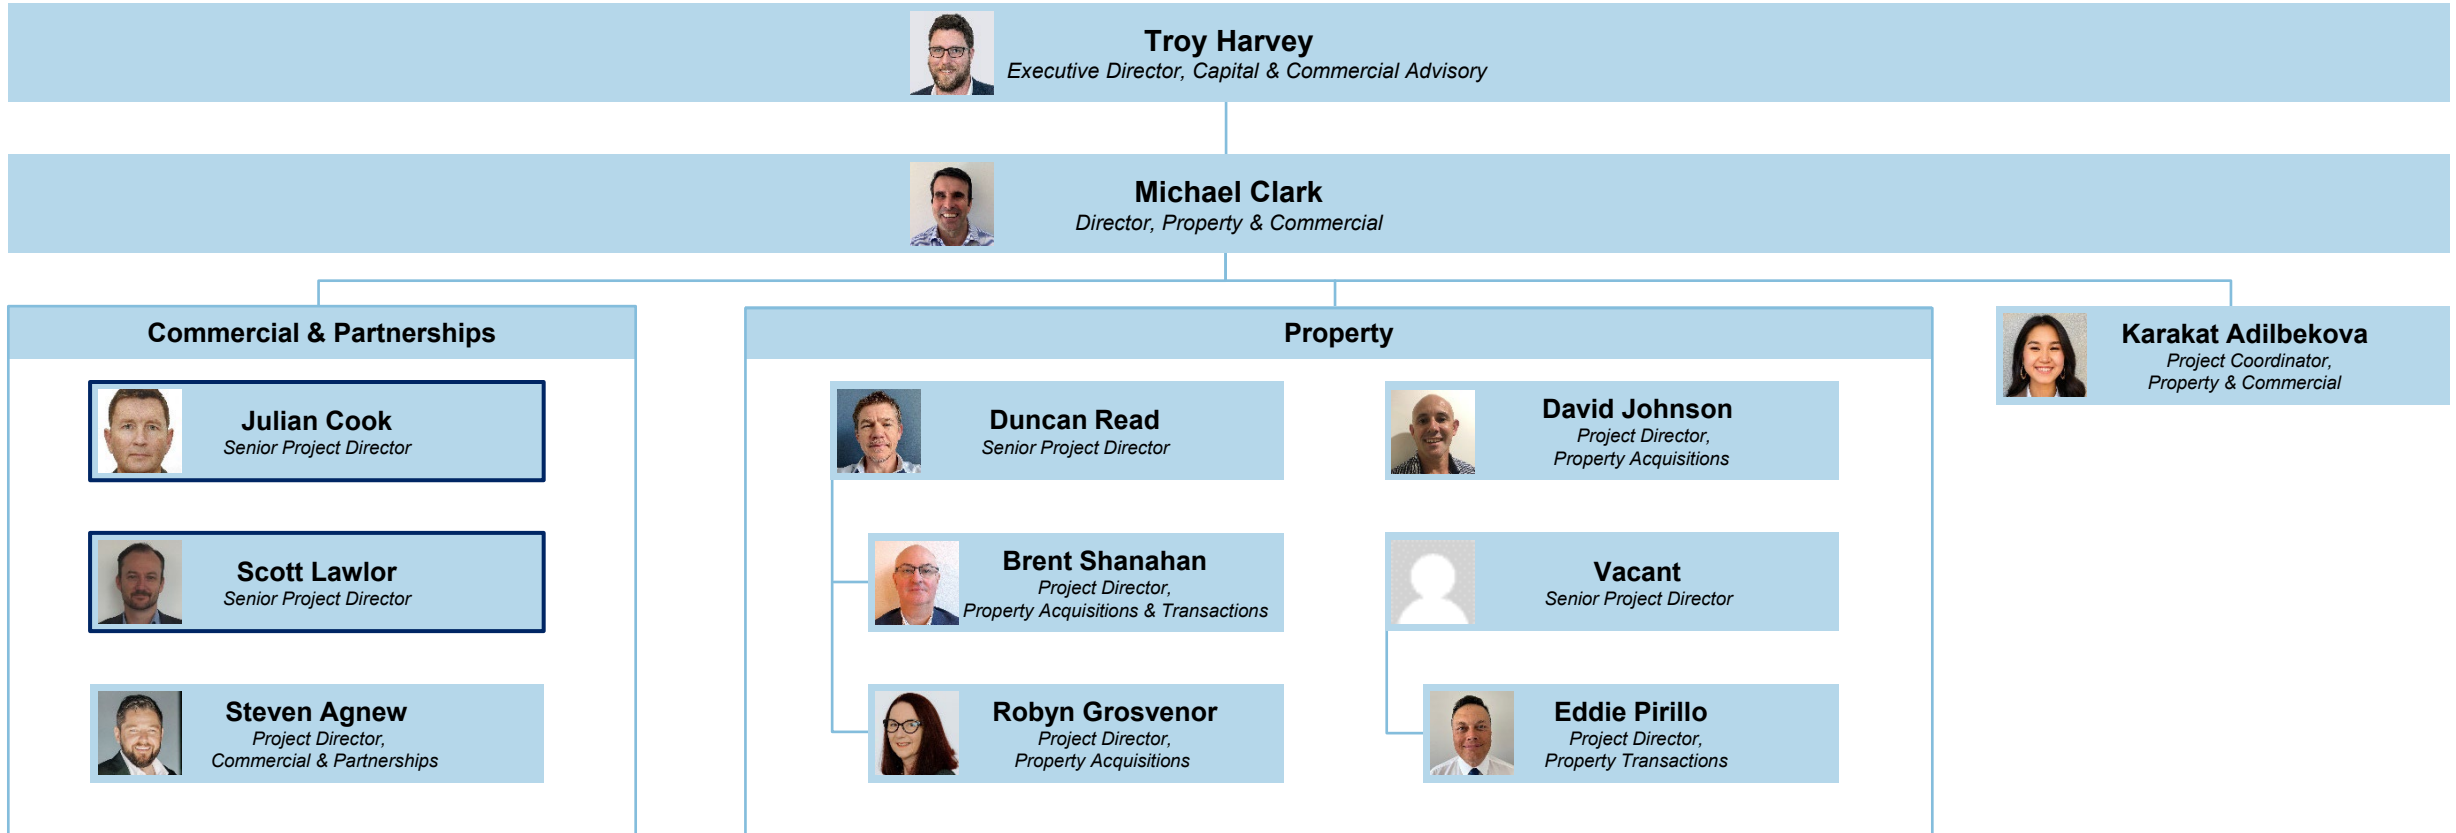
Troy Harvey
Executive Director, Capital & Commercial Advisory

Michael Clark
Director, Property & Commercial

Commercial & Partnerships

Julian Cook
Senior Project Director

Scott Lawlor
Senior Project Director

Steven Agnew
Project Director, Commercial & Partnerships

Property

Duncan Read
Senior Project Director

Brent Shanahan
Project Director, Property Acquisitions & Transactions

Robyn Grosvenor
Project Director, Property Acquisitions

David Johnson
Project Director, Property Acquisitions

Vacant
Senior Project Director

Eddie Pirillo
Project Director, Property Transactions

Karakat Adilbekova
Project Coordinator, Property & Commercial